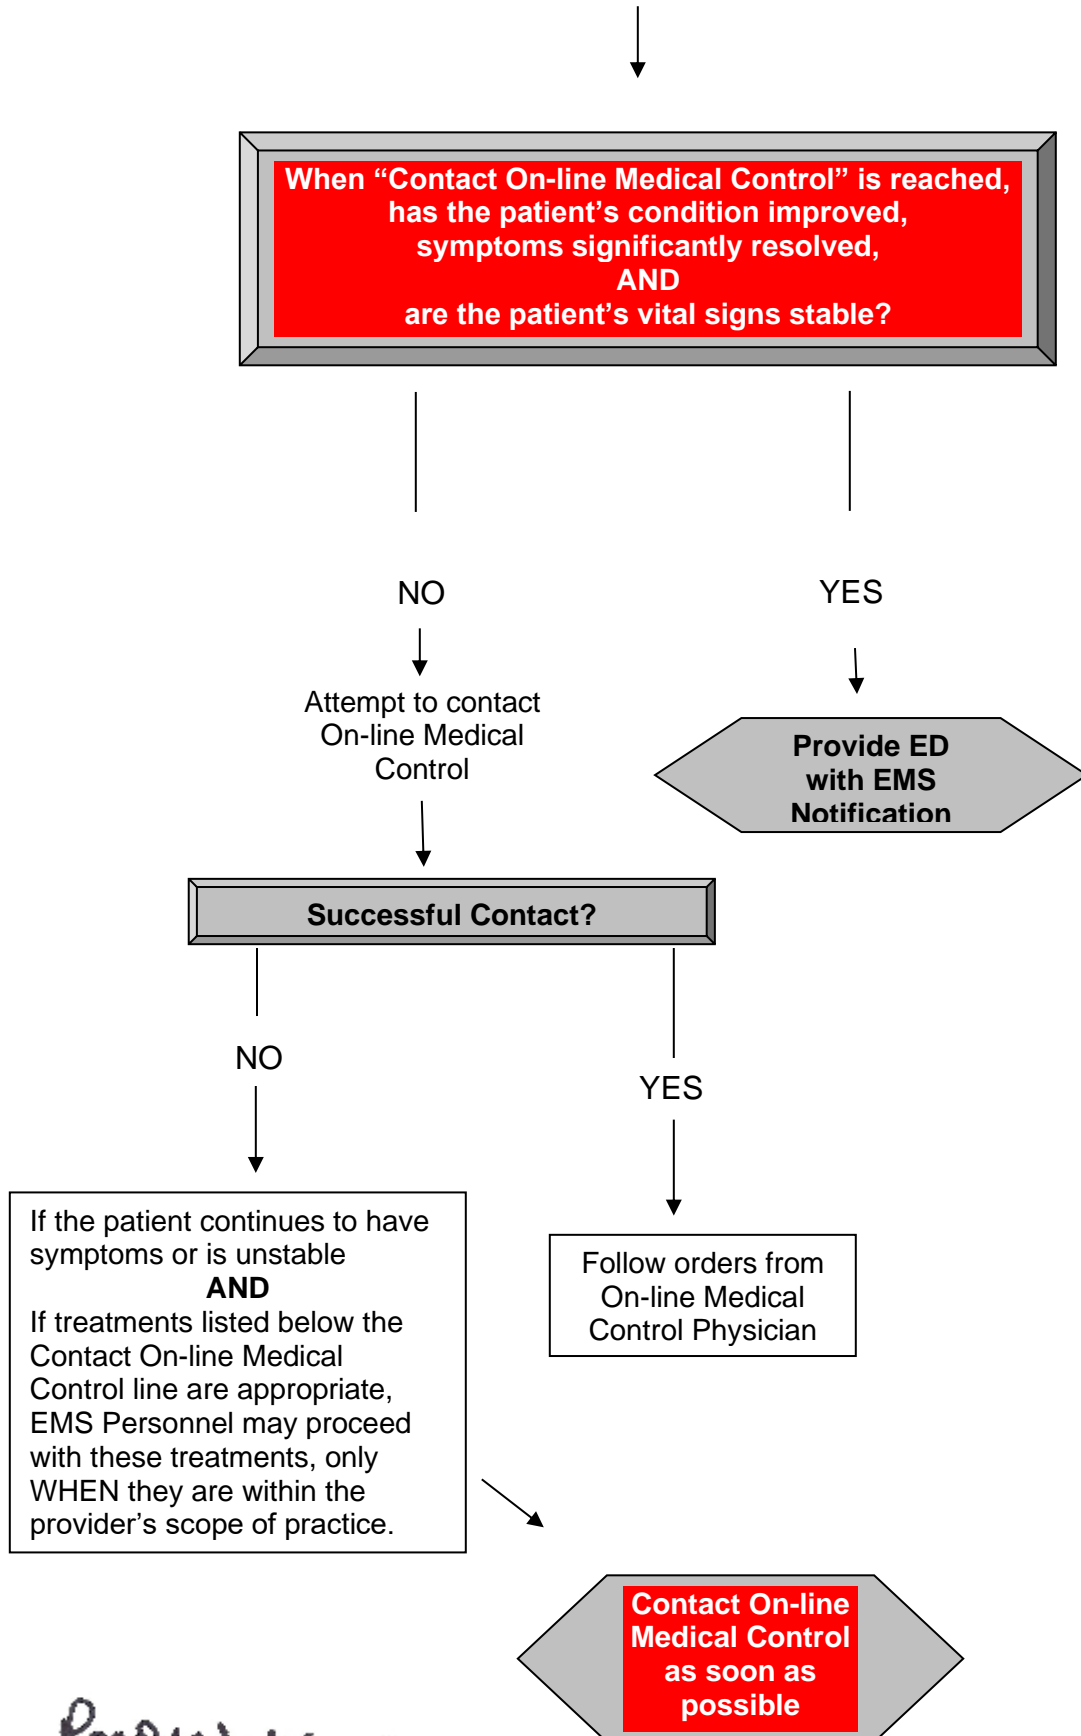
When “Contact On-line Medical Control” is reached, has the patient’s condition improved, symptoms significantly resolved, AND are the patient’s vital signs stable?

NO

YES

Attempt to contact On-line Medical Control

Provide ED with EMS Notification

Successful Contact?

NO

YES

If the patient continues to have symptoms or is unstable
AND
If treatments listed below the Contact On-line Medical Control line are appropriate, EMS Personnel may proceed with these treatments, only WHEN they are within the provider’s scope of practice.

Follow orders from On-line Medical Control Physician

Contact On-line Medical Control as soon as possible

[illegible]